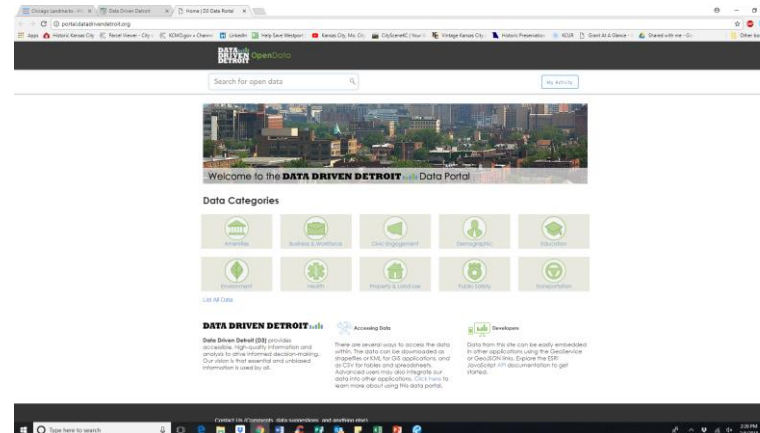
Chicago landmarks - In | Data Driven Detroit | Home | D3 Data Portal

portal.datadrivendetroit.org

Apps | Historic Kansas City | Parcel Viewer - City | KCMO.gov » Chann | LinkedIn | Help Save Westport | Kansas City, Mo. Cit | CityScoreKC | Your | Vintage Kansas City | Historic Preservation | KCUR | Grant At A Glance | Shared with me - G | Other bo

DATA DRIVEN DETROIT OpenData

Search for open data

My Activity

Welcome to the DATA DRIVEN DETROIT Data Portal

Data Categories

Amenities | Business & Workforce | Civic Engagement | Demographic | Education

Environment | Health | Property & Land Use | Public Safety | Transportation

List All Data

DATA DRIVEN DETROIT

Data Driven Detroit (D3) provides accessible, high-quality information and analysis to drive informed decision-making. Our vision is that essential and unbiased information is used by all.

Accessing Data

There are several ways to access the data within. The data can be downloaded as shapefiles or KML for GIS applications, and as CSV for tables and spreadsheets. Advanced users may also integrate our data into other applications. Click here to learn more about using this data portal.

Developers

Data from this site can be easily embedded in other applications using the GeoService or GeoJSON links. Explore the ESRI JavaScript API documentation to get started.

Contact Us (Comments, data suggestions, and anything else)

Type here to search

2:26 PM